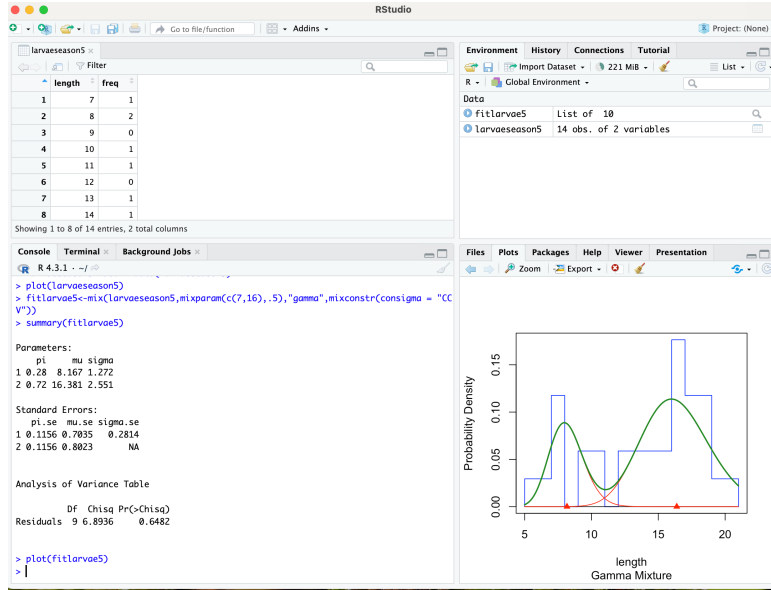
RStudio

Go to file/function | Addins | Project: (None)

larvaeseason5 × | Filter

|  | length | freq |
|---|---|---|
| 1 | 7 | 1 |
| 2 | 8 | 2 |
| 3 | 9 | 0 |
| 4 | 10 | 1 |
| 5 | 11 | 1 |
| 6 | 12 | 0 |
| 7 | 13 | 1 |
| 8 | 14 | 1 |

Showing 1 to 8 of 14 entries, 2 total columns

Environment | History | Connections | Tutorial

Import Dataset | 221 MiB | List

R | Global Environment

Data
fitlarvae5 List of 10
larvaeseason5 14 obs. of 2 variables

Console | Terminal × | Background Jobs ×

R 4.3.1 · ~/

> plot(larvaeseason5)
> fitlarvae5<-mix(larvaeseason5,mixparam(c(7,16),.5),"gamma",mixconstr(consigma = "CCV"))
> summary(fitlarvae5)

Parameters:
pi mu sigma
1 0.28 8.167 1.272
2 0.72 16.381 2.551

Standard Errors:
pi.se mu.se sigma.se
1 0.1156 0.7035 0.2814
2 0.1156 0.8023 NA

Analysis of Variance Table

Df Chisq Pr(>Chisq)
Residuals 9 6.8936 0.6482

> plot(fitlarvae5)
>

Files | Plots | Packages | Help | Viewer | Presentation

Zoom | Export

Probability Density
0.00 0.05 0.10 0.15
5 10 15 20
length
Gamma Mixture